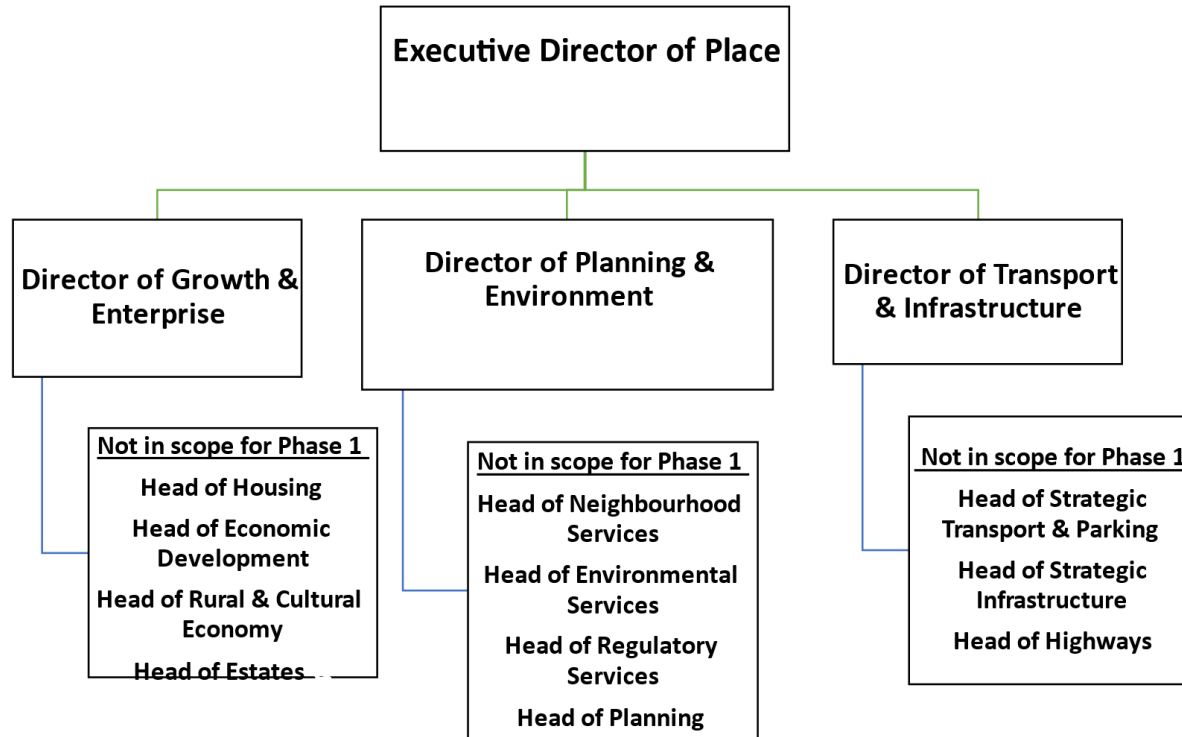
Executive Director of Place

Director of Growth & Enterprise

Not in scope for Phase 1

Head of Housing

Head of Economic Development

Head of Rural & Cultural Economy

Head of Estates

Director of Planning & Environment

Not in scope for Phase 1

Head of Neighbourhood Services

Head of Environmental Services

Head of Regulatory Services

Head of Planning

Director of Transport & Infrastructure

Not in scope for Phase 1

Head of Strategic Transport & Parking

Head of Strategic Infrastructure

Head of Highways